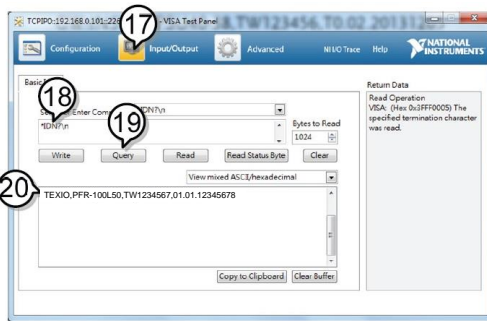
TCPIP0::192.168.0.101::22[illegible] - VISA Test Panel

17

Configuration

Input/Output

Advanced

NI I/O Trace

Help

NATIONAL INSTRUMENTS

Basic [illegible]

18

S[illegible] Enter Comm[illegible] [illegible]DN?\n

*IDN?\n

19

Bytes to Read

1024

Write

Query

Read

Read Status Byte

Clear

View mixed ASCII/hexadecimal

20

TEXIO,PFR-100L50,TW1234567,01.01.12345678

Copy to Clipboard

Clear Buffer

Return Data

Read Operation
VISA: (Hex 0x3FFF0005) The specified termination character was read.